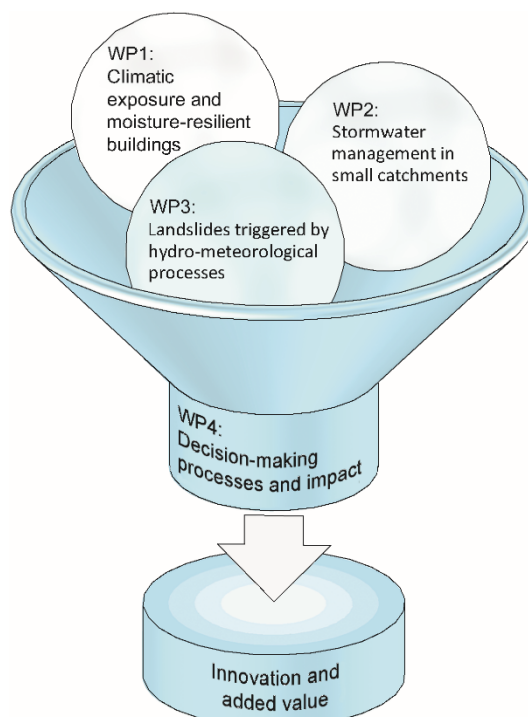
WP1:
Climatic exposure and moisture-resilient buildings

WP2:
Stormwater management in small catchments

WP3:
Landslides triggered by hydro-meteorological processes

WP4:
Decision-making processes and impact

Innovation and added value